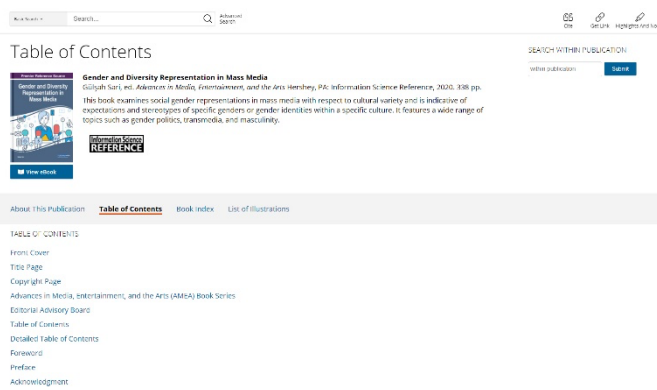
Basic Search ▾ Search... Advanced Search

Cite Get Link Highlights And No

Table of Contents

SEARCH WITHIN PUBLICATION

within publication Submit

Premier Reference Source
Gender and Diversity Representation in Mass Media

View eBook

Gender and Diversity Representation in Mass Media
Gülşah Sari, ed. Advances in Media, Entertainment, and the Arts Hershey, PA: Information Science Reference, 2020. 338 pp.

This book examines social gender representations in mass media with respect to cultural variety and is indicative of expectations and stereotypes of specific genders or gender identities within a specific culture. It features a wide range of topics such as gender politics, transmedia, and masculinity.

Information Science REFERENCE

About This Publication Table of Contents Book Index List of Illustrations

TABLE OF CONTENTS

Front Cover
Title Page
Copyright Page
Advances in Media, Entertainment, and the Arts (AMEA) Book Series
Editorial Advisory Board
Table of Contents
Detailed Table of Contents
Foreword
Preface
Acknowledgment